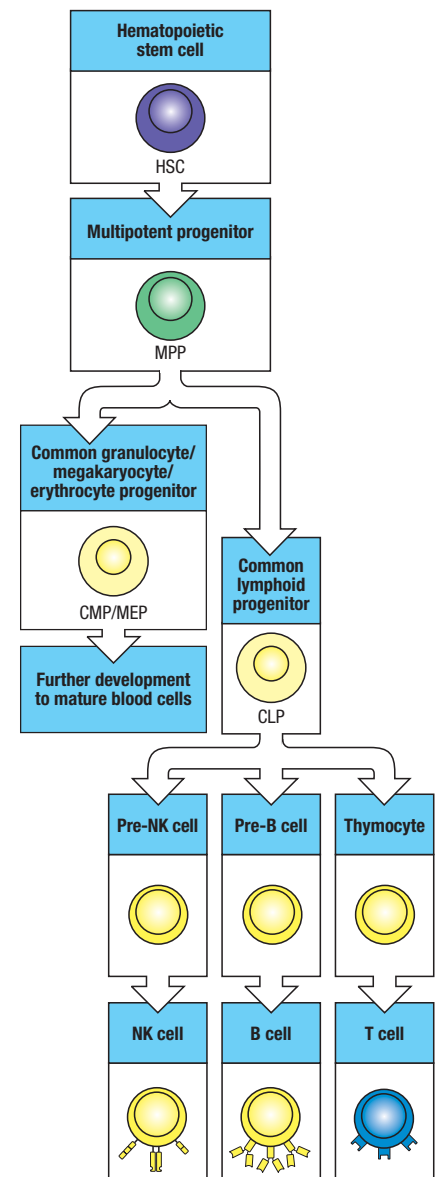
Hematopoietic stem cell

HSC

Multipotent progenitor

MPP

Common granulocyte/ megakaryocyte/ erythrocyte progenitor

CMP/MEP

Further development to mature blood cells

Common lymphoid progenitor

CLP

Pre-NK cell

Pre-B cell

Thymocyte

NK cell

B cell

T cell